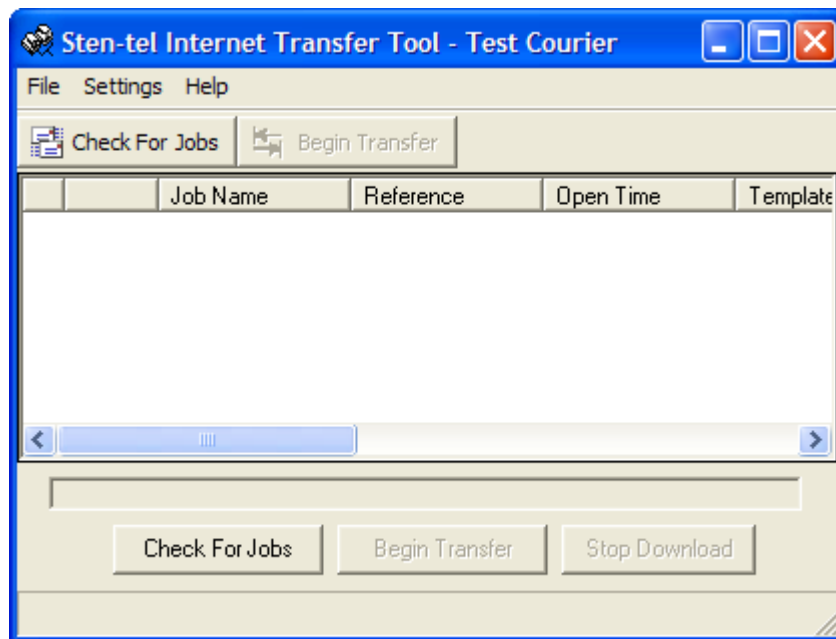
Sten-tel Internet Transfer Tool - Test Courier

File Settings Help

Check For Jobs Begin Transfer

| | | Job Name | Reference | Open Time | Template |
|---|---|---|---|---|---|

Check For Jobs Begin Transfer Stop Download